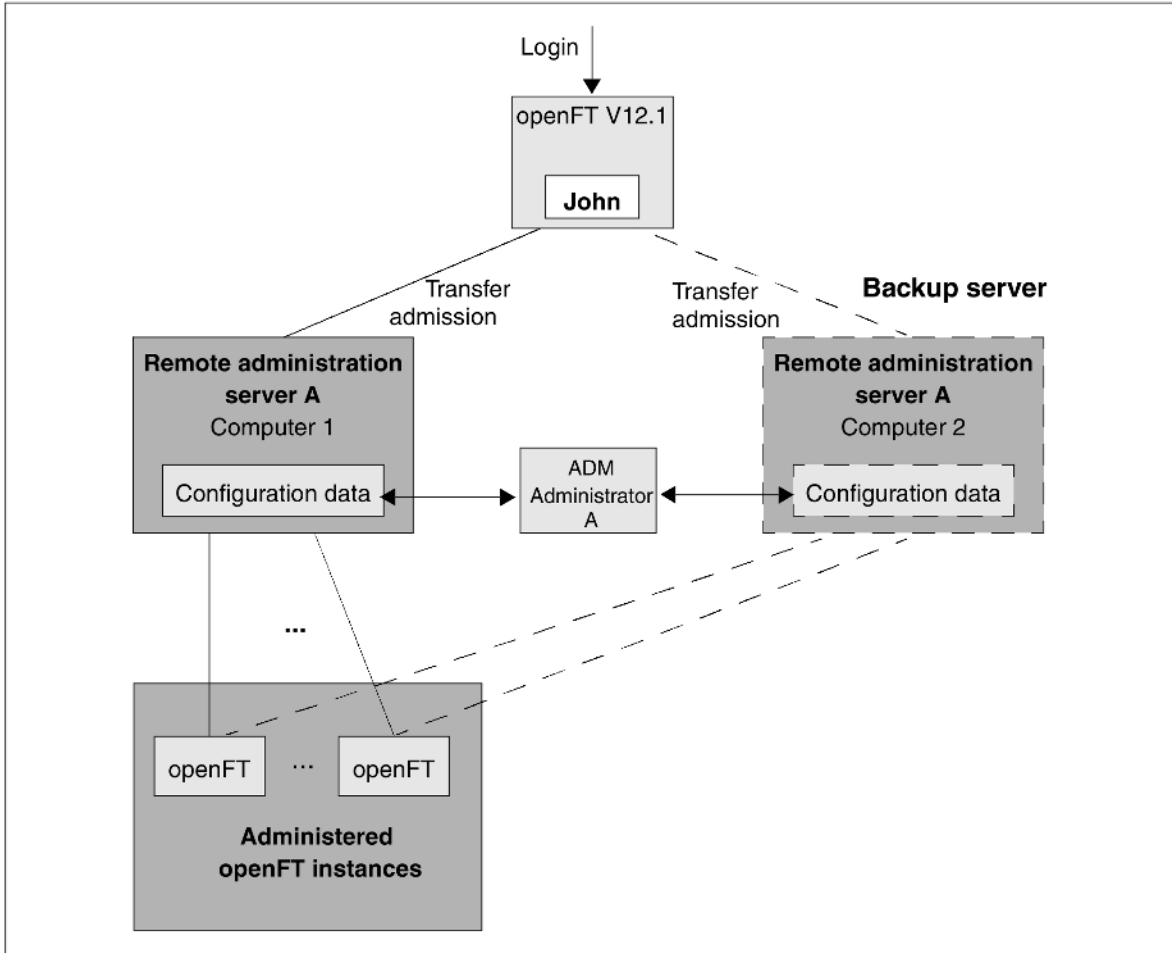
Login

openFT V12.1

John

Transfer admission

Transfer admission

Backup server

Remote administration server A
Computer 1

Configuration data

ADM Administrator A

Remote administration server A
Computer 2

Configuration data

...

openFT

...

openFT

Administered openFT instances